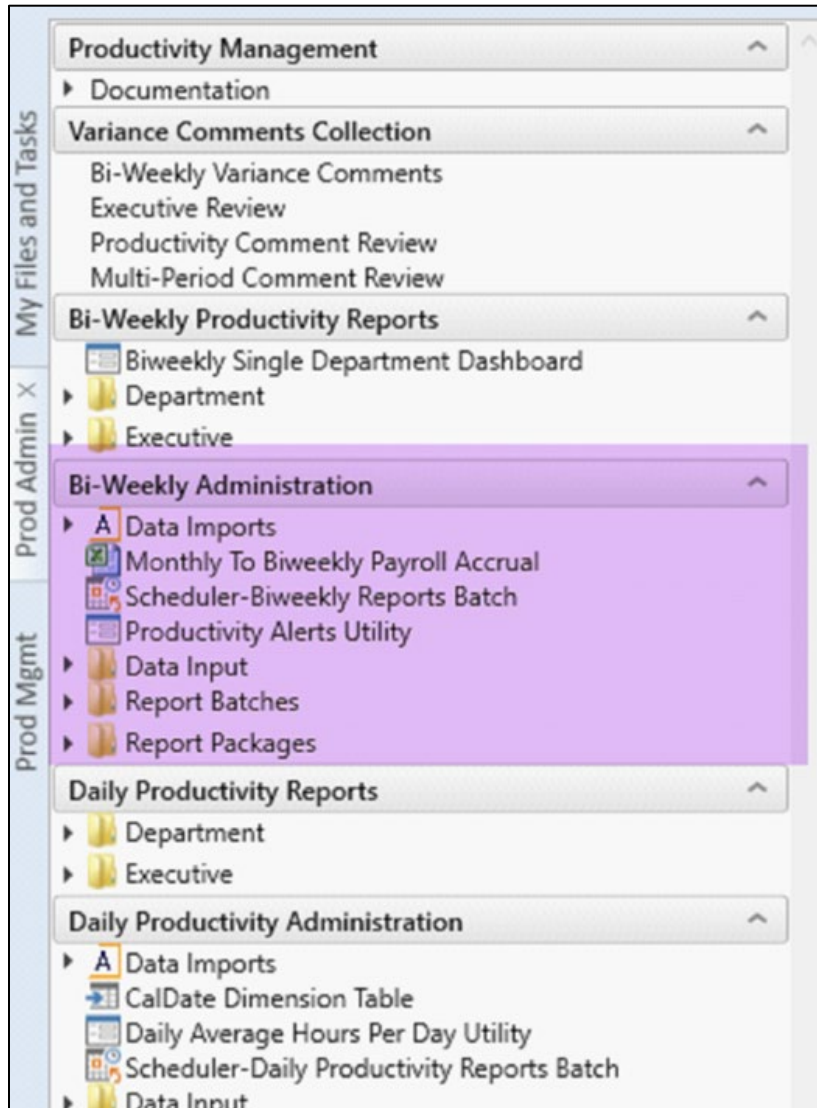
My Files and Tasks
Prod Admin ×
Prod Mgmt

Productivity Management
Documentation

Variance Comments Collection
Bi-Weekly Variance Comments
Executive Review
Productivity Comment Review
Multi-Period Comment Review

Bi-Weekly Productivity Reports
Biweekly Single Department Dashboard
Department
Executive

Bi-Weekly Administration
Data Imports
Monthly To Biweekly Payroll Accrual
Scheduler-Biweekly Reports Batch
Productivity Alerts Utility
Data Input
Report Batches
Report Packages

Daily Productivity Reports
Department
Executive

Daily Productivity Administration
Data Imports
CalDate Dimension Table
Daily Average Hours Per Day Utility
Scheduler-Daily Productivity Reports Batch
Data Input